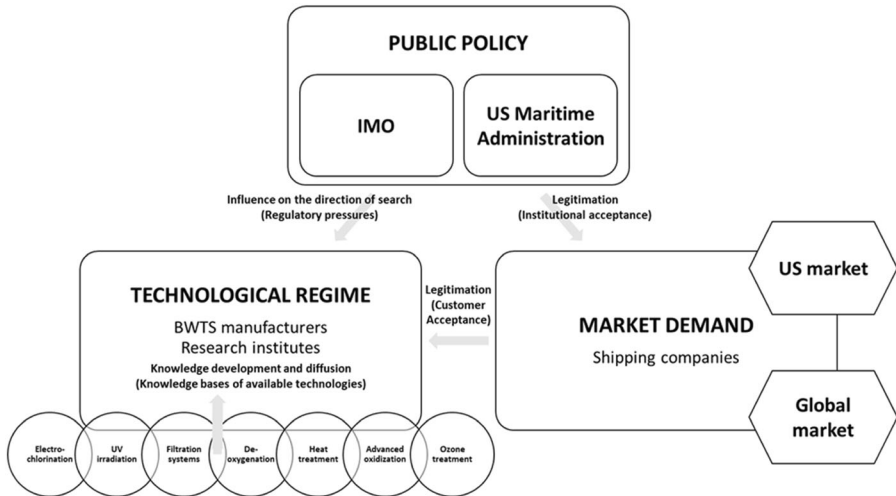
PUBLIC POLICY

IMO

US Maritime Administration

Influence on the direction of search (Regulatory pressures)

Legitimation (Institutional acceptance)

TECHNOLOGICAL REGIME

BWTS manufacturers
Research institutes
Knowledge development and diffusion (Knowledge bases of available technologies)

Legitimation (Customer Acceptance)

MARKET DEMAND

Shipping companies

US market

Global market

Electrochlorination

UV irradiation

Filtration systems

Deoxygenation

Heat treatment

Advanced oxidization

Ozone treatment